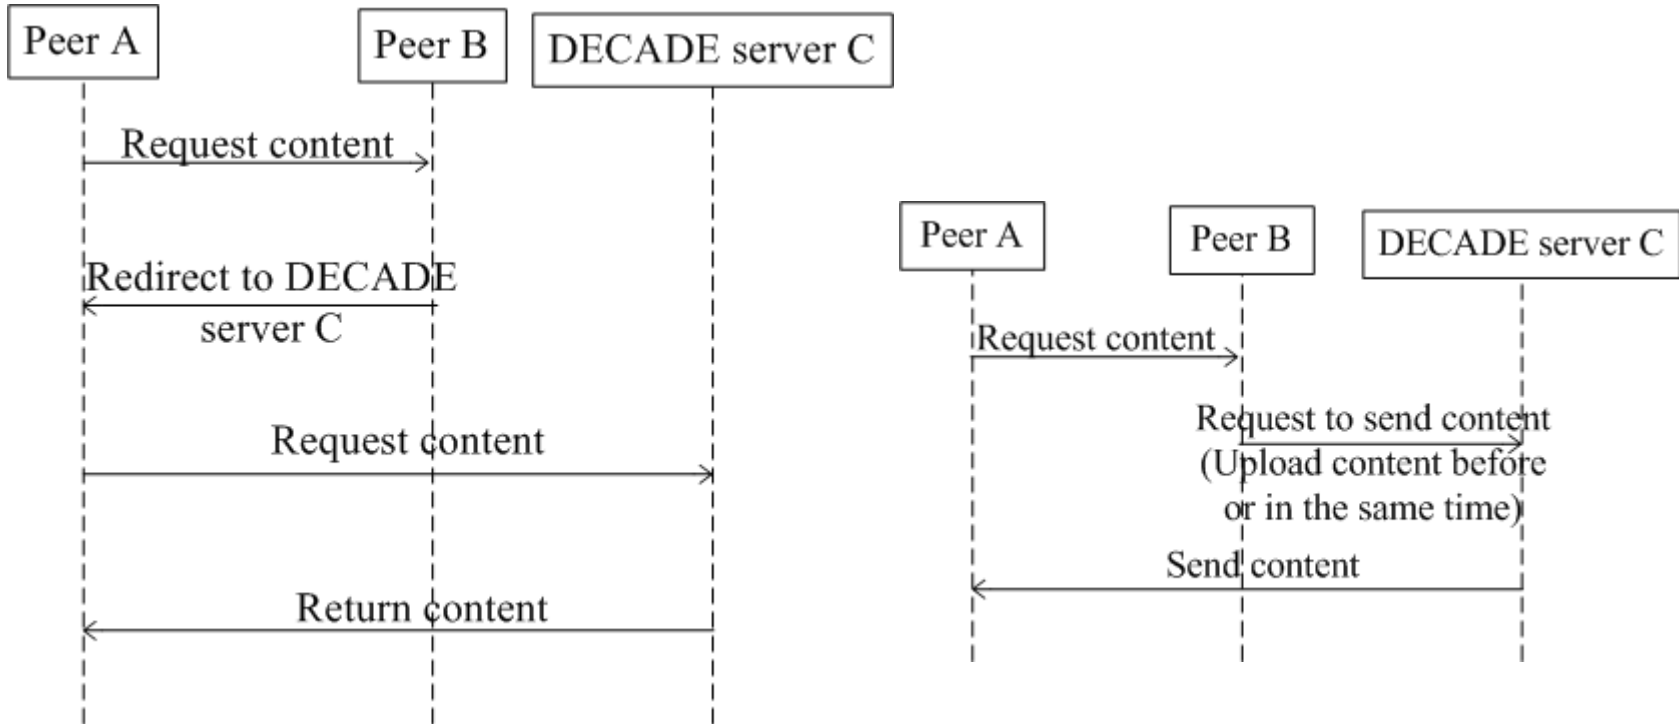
Peer A

Peer B

DECADE server C

Request content

Redirect to DECADE server C

Request content

Return content

Peer A

Peer B

DECADE server C

Request content

Request to send content (Upload content before or in the same time)

Send content